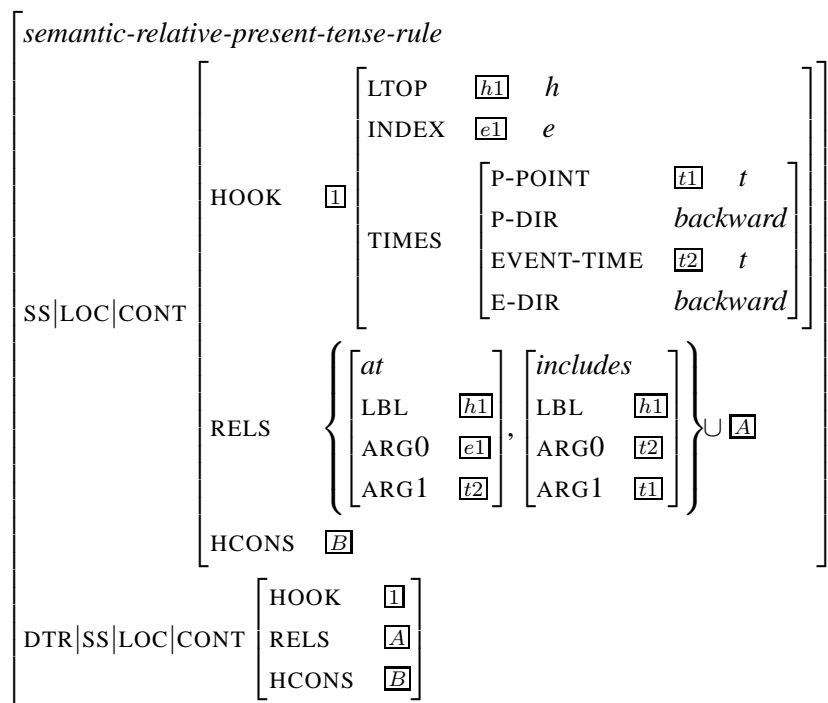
semantic-relative-present-tense-rule

SS|LOC|CONT

HOOK $\boxed{1}$

LTOP $\boxed{h1}$ $h$

INDEX $\boxed{e1}$ $e$

TIMES

P-POINT $\boxed{t1}$ $t$

P-DIR backward

EVENT-TIME $\boxed{t2}$ $t$

E-DIR backward

RELS $\left\{ \begin{bmatrix} at \\ \text{LBL} & \boxed{h1} \\ \text{ARG0} & \boxed{e1} \\ \text{ARG1} & \boxed{t2} \end{bmatrix}, \begin{bmatrix} includes \\ \text{LBL} & \boxed{h1} \\ \text{ARG0} & \boxed{t2} \\ \text{ARG1} & \boxed{t1} \end{bmatrix} \right\} \cup \boxed{A}$

HCONS $\boxed{B}$

DTR|SS|LOC|CONT

HOOK $\boxed{1}$

RELS $\boxed{A}$

HCONS $\boxed{B}$